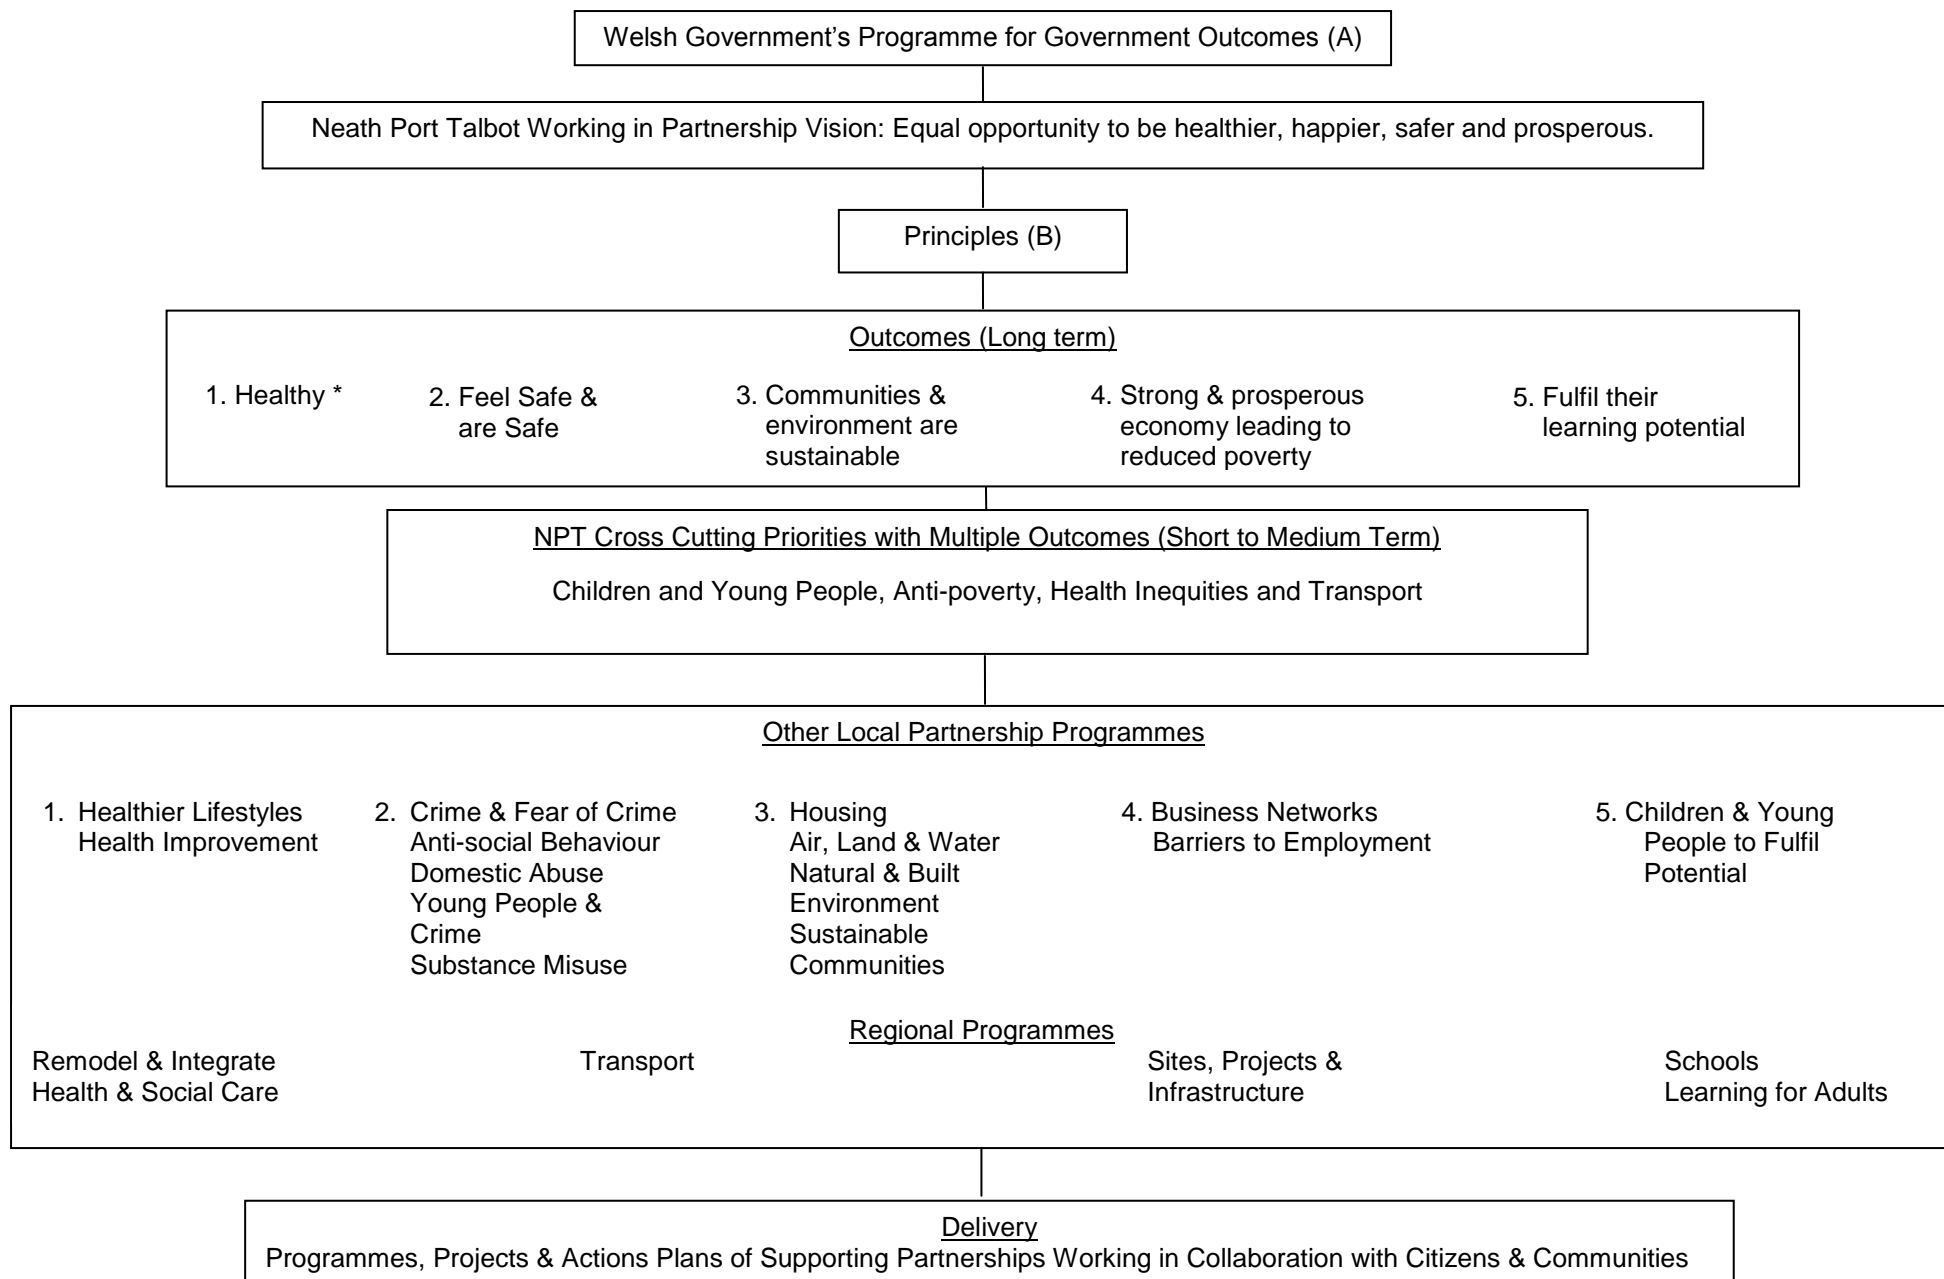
Welsh Government’s Programme for Government Outcomes (A)

Neath Port Talbot Working in Partnership Vision: Equal opportunity to be healthier, happier, safer and prosperous.

Principles (B)

Outcomes (Long term)

1. Healthy *

2. Feel Safe & are Safe

3. Communities & environment are sustainable

4. Strong & prosperous economy leading to reduced poverty

5. Fulfil their learning potential

NPT Cross Cutting Priorities with Multiple Outcomes (Short to Medium Term)

Children and Young People, Anti-poverty, Health Inequities and Transport

Other Local Partnership Programmes

1. Healthier Lifestyles
Health Improvement

2. Crime & Fear of Crime
Anti-social Behaviour
Domestic Abuse
Young People & Crime
Substance Misuse

3. Housing
Air, Land & Water
Natural & Built Environment
Sustainable Communities

4. Business Networks
Barriers to Employment

5. Children & Young People to Fulfil Potential

Regional Programmes

Remodel & Integrate Health & Social Care

Transport

Sites, Projects & Infrastructure

Schools
Learning for Adults

Delivery
Programmes, Projects & Actions Plans of Supporting Partnerships Working in Collaboration with Citizens & Communities